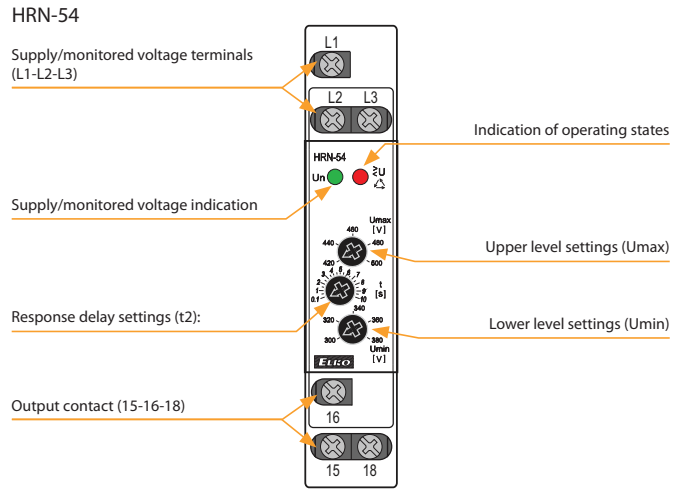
HRN-54

Supply/monitored voltage terminals (L1-L2-L3)

L1

L2 L3

Indication of operating states

HRN-54

Un

Supply/monitored voltage indication

Umax [V]

460

440 480

420 500

Upper level settings (Umax)

1 2 3 4 5 6 7 8 9 10

0.1 t [s]

Response delay settings (t2):

340

320 360

300 380

Umin [V]

Lower level settings (Umin)

ELKO

Output contact (15-16-18)

16

15 18